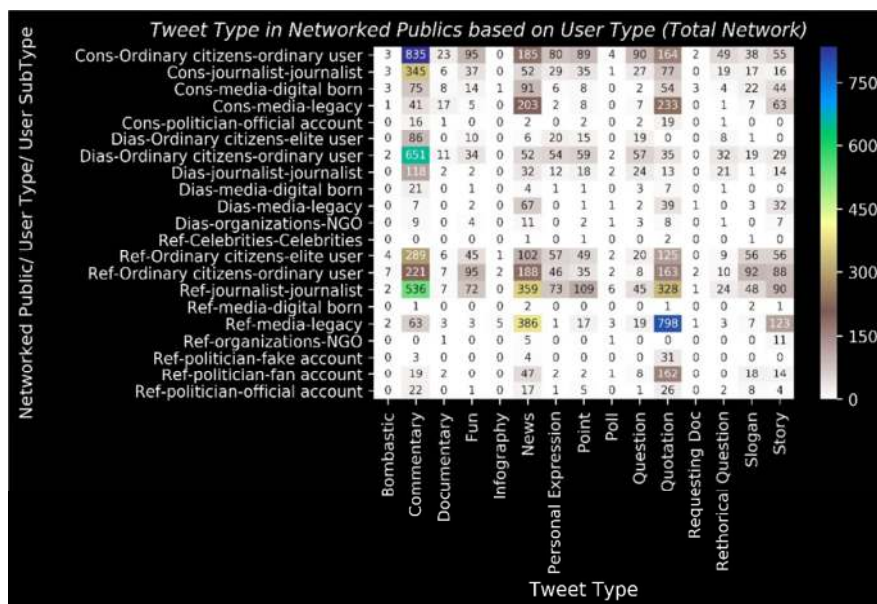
Tweet Type in Networked Publics based on User Type (Total Network)

Networked Public/ User Type/ User SubType

| | Bombastic | Commentary | Documentary | Fun | Infography | News | Personal Expression | Point | Poll | Question | Quotation | Requesting Doc | Rethorical Question | Slogan | Story |
|---|---|---|---|---|---|---|---|---|---|---|---|---|---|---|---|
| Cons-Ordinary citizens-ordinary user | 3 | 835 | 23 | 95 | 0 | 185 | 80 | 89 | 4 | 90 | 164 | 2 | 49 | 38 | 55 |
| Cons-journalist-journalist | 3 | 345 | 6 | 37 | 0 | 52 | 29 | 35 | 1 | 27 | 77 | 0 | 19 | 17 | 16 |
| Cons-media-digital born | 3 | 75 | 8 | 14 | 1 | 91 | 6 | 8 | 0 | 2 | 54 | 3 | 4 | 22 | 44 |
| Cons-media-legacy | 1 | 41 | 17 | 5 | 0 | 203 | 2 | 8 | 0 | 7 | 233 | 0 | 1 | 7 | 63 |
| Cons-politician-official account | 0 | 16 | 1 | 0 | 0 | 2 | 0 | 2 | 0 | 2 | 19 | 0 | 1 | 0 | 0 |
| Dias-Ordinary citizens-elite user | 0 | 86 | 0 | 10 | 0 | 6 | 20 | 15 | 0 | 19 | 0 | 0 | 8 | 1 | 0 |
| Dias-Ordinary citizens-ordinary user | 2 | 651 | 11 | 34 | 0 | 52 | 54 | 59 | 2 | 57 | 35 | 0 | 32 | 19 | 29 |
| Dias-journalist-journalist | 0 | 118 | 2 | 2 | 0 | 32 | 12 | 18 | 2 | 24 | 13 | 0 | 21 | 1 | 14 |
| Dias-media-digital born | 0 | 21 | 0 | 1 | 0 | 4 | 1 | 1 | 0 | 3 | 7 | 0 | 1 | 0 | 0 |
| Dias-media-legacy | 0 | 7 | 0 | 2 | 0 | 67 | 0 | 1 | 1 | 2 | 39 | 1 | 0 | 3 | 32 |
| Dias-organizations-NGO | 0 | 9 | 0 | 4 | 0 | 11 | 0 | 2 | 1 | 3 | 8 | 0 | 1 | 0 | 7 |
| Ref-Celebrities-Celebrities | 0 | 0 | 0 | 0 | 0 | 1 | 0 | 1 | 0 | 0 | 2 | 0 | 0 | 1 | 0 |
| Ref-Ordinary citizens-elite user | 4 | 289 | 6 | 45 | 1 | 102 | 57 | 49 | 2 | 20 | 125 | 0 | 9 | 56 | 56 |
| Ref-Ordinary citizens-ordinary user | 7 | 221 | 7 | 95 | 2 | 188 | 46 | 35 | 2 | 8 | 163 | 2 | 10 | 92 | 88 |
| Ref-journalist-journalist | 2 | 536 | 7 | 72 | 0 | 359 | 73 | 109 | 6 | 45 | 328 | 1 | 24 | 48 | 90 |
| Ref-media-digital born | 0 | 1 | 0 | 0 | 0 | 2 | 0 | 0 | 0 | 0 | 1 | 0 | 0 | 2 | 1 |
| Ref-media-legacy | 2 | 63 | 3 | 3 | 5 | 386 | 1 | 17 | 3 | 19 | 798 | 0 | 3 | 7 | 123 |
| Ref-organizations-NGO | 0 | 0 | 1 | 0 | 0 | 5 | 0 | 0 | 1 | 0 | 0 | 0 | 0 | 0 | 11 |
| Ref-politician-fake account | 0 | 3 | 0 | 0 | 0 | 4 | 0 | 0 | 0 | 0 | 31 | 0 | 0 | 0 | 0 |
| Ref-politician-fan account | 0 | 19 | 2 | 0 | 0 | 47 | 2 | 2 | 1 | 8 | 162 | 0 | 0 | 18 | 14 |
| Ref-politician-official account | 0 | 22 | 0 | 1 | 0 | 17 | 1 | 5 | 0 | 1 | 26 | 0 | 2 | 8 | 4 |

Tweet Type

750
600
450
300
150
0